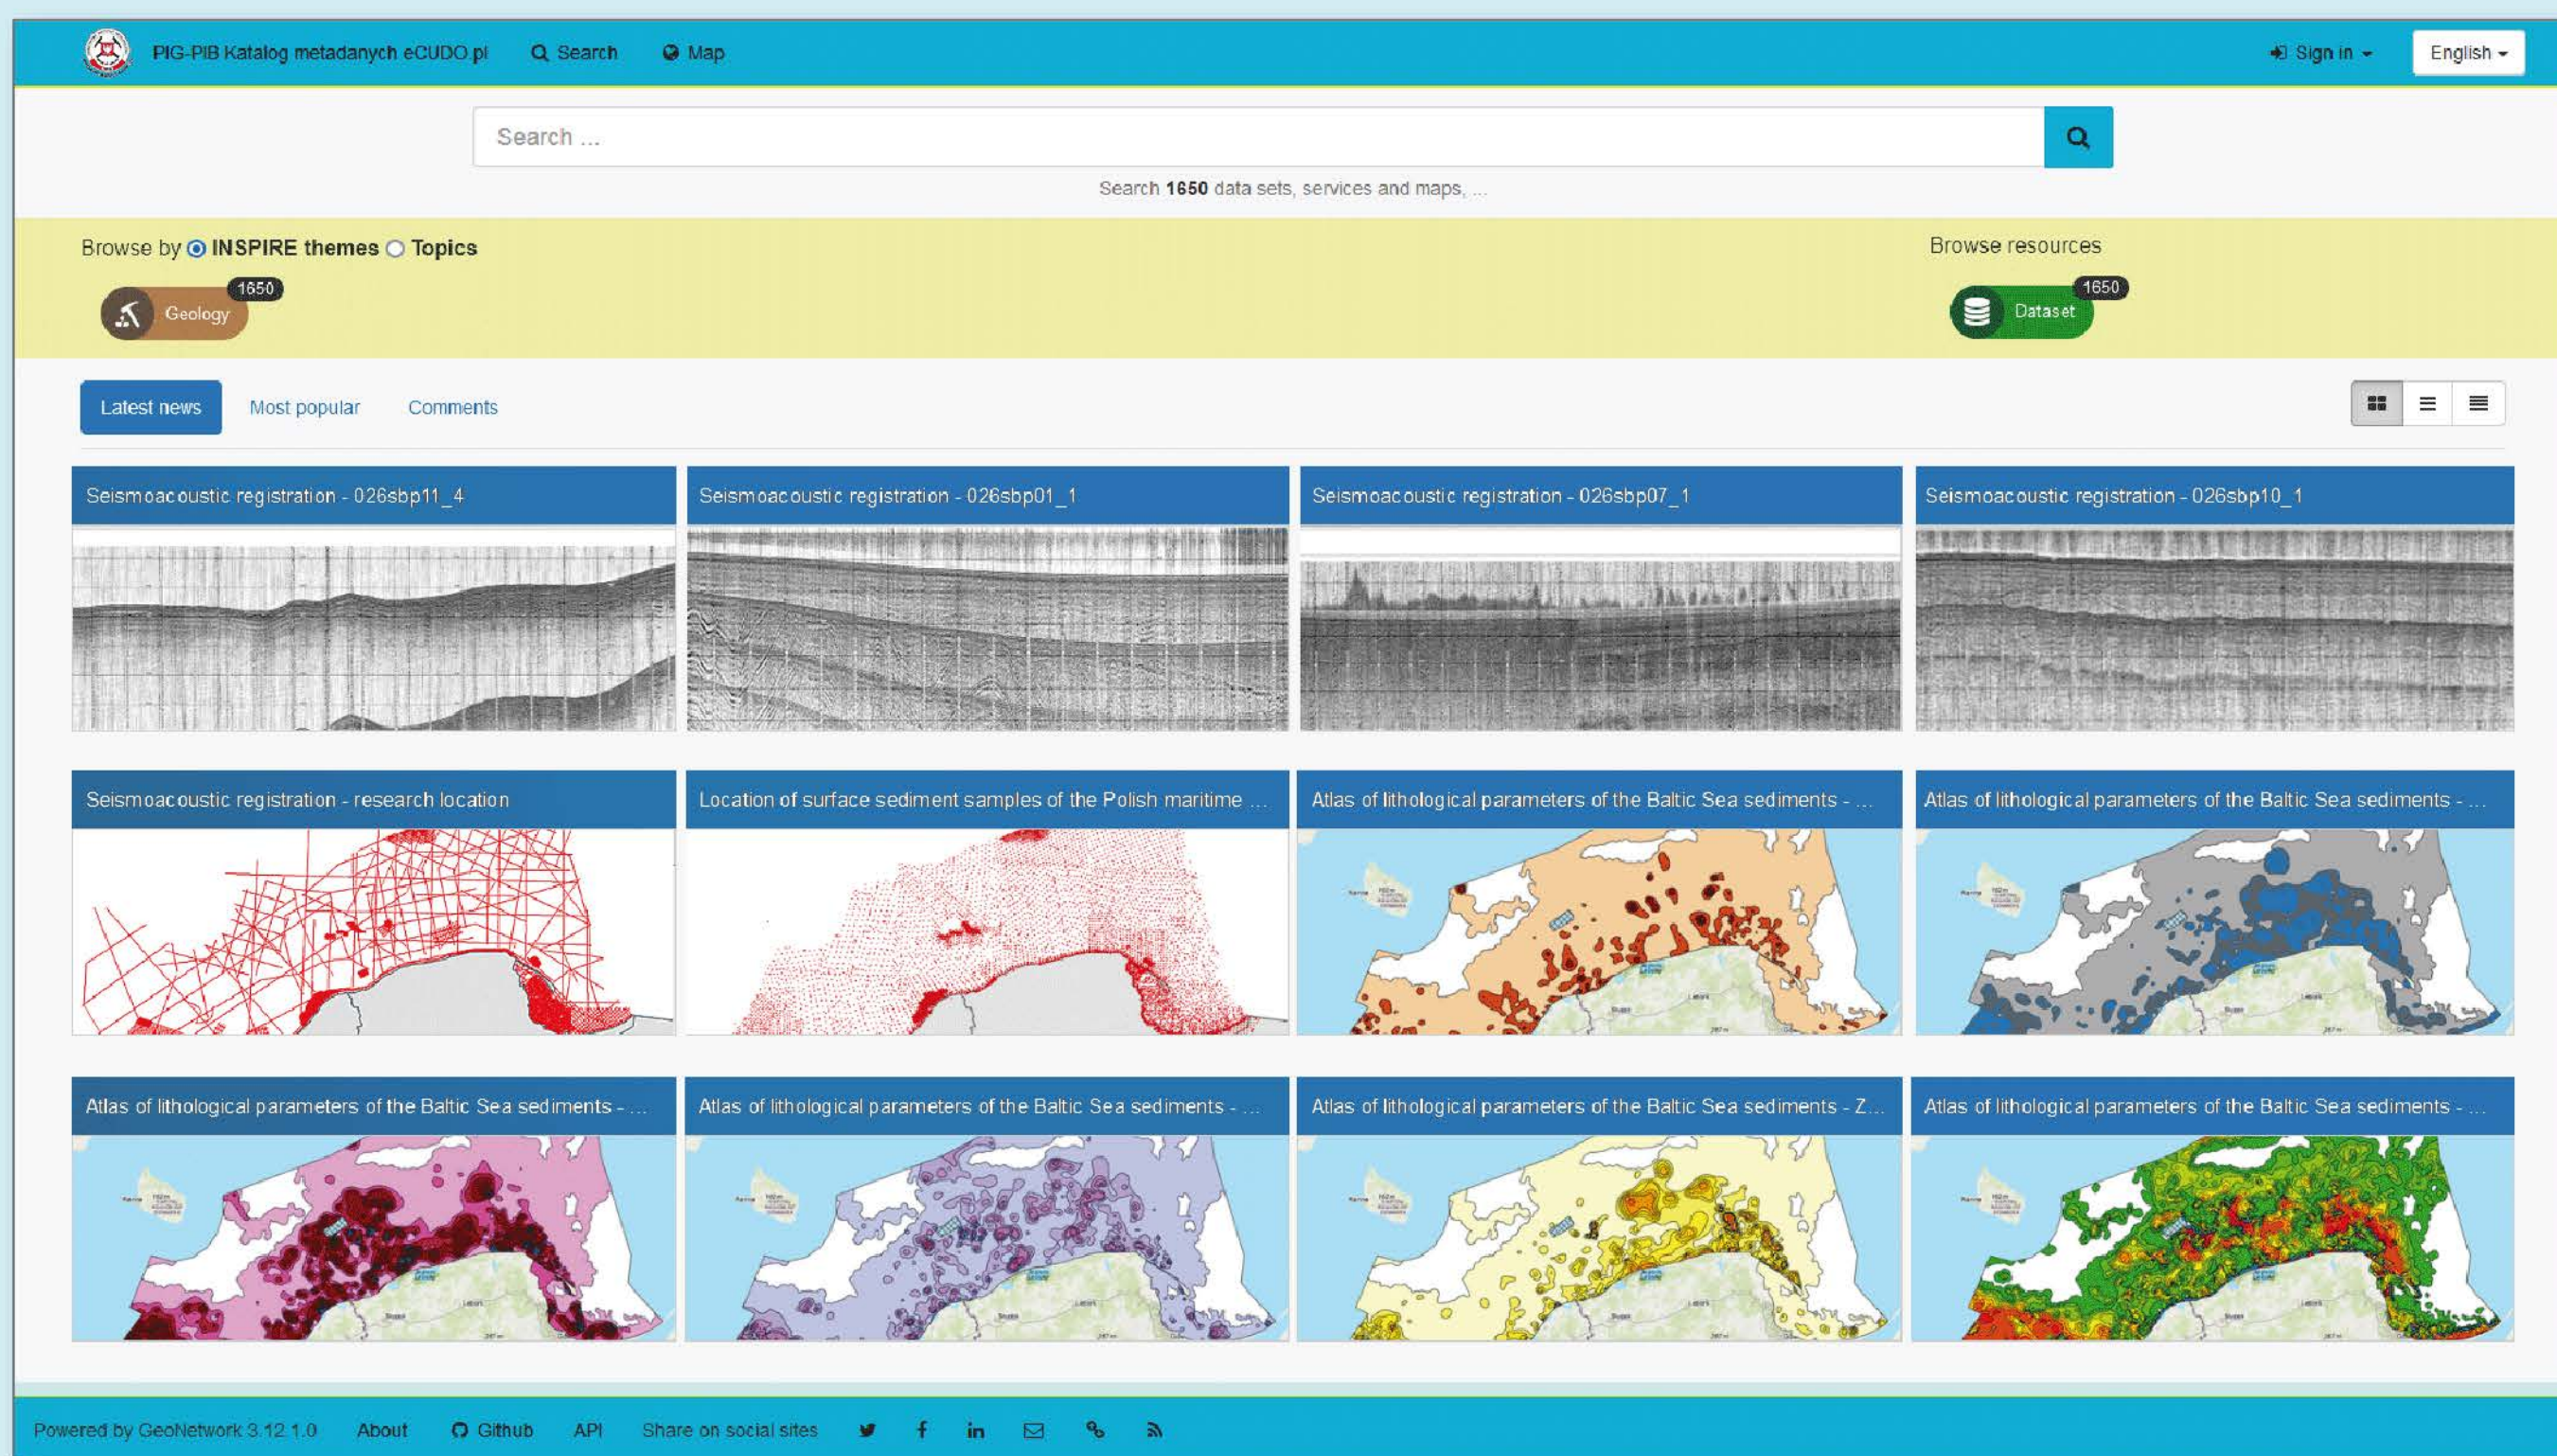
PIG-PIB Katalog metadanych eCUDO.pl Search Map

Sign in English

Search ...

Search 1650 data sets, services and maps, ...

Browse by INSPIRE themes Topics

Geology 1650

Browse resources

Dataset 1650

Latest news Most popular Comments

Seismoacoustic registration - 026sbp11_4

Seismoacoustic registration - 026sbp01_1

Seismoacoustic registration - 026sbp07_1

Seismoacoustic registration - 026sbp10_1

Seismoacoustic registration - research location

Location of surface sediment samples of the Polish maritime ...

Atlas of lithological parameters of the Baltic Sea sediments - ...

Atlas of lithological parameters of the Baltic Sea sediments - ...

Atlas of lithological parameters of the Baltic Sea sediments - ...

Atlas of lithological parameters of the Baltic Sea sediments - ...

Atlas of lithological parameters of the Baltic Sea sediments - Z...

Atlas of lithological parameters of the Baltic Sea sediments - ...

Powered by GeoNetwork 3.12.1.0 About Github API Share on social sites